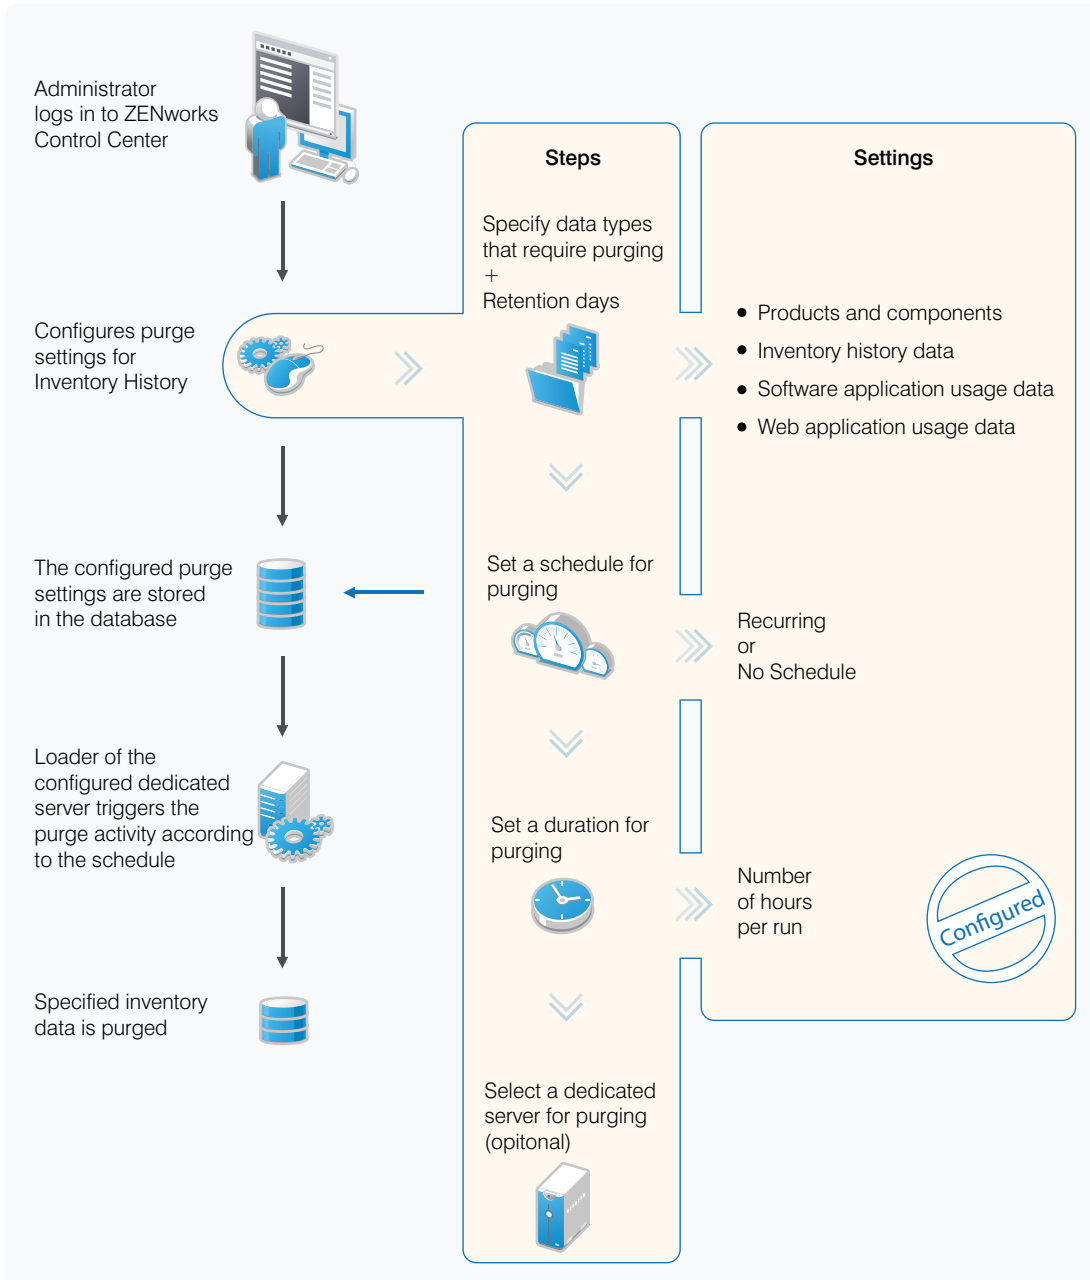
Administrator logs in to ZENworks Control Center

Configures purge settings for Inventory History

The configured purge settings are stored in the database

Loader of the configured dedicated server triggers the purge activity according to the schedule

Specified inventory data is purged

Steps

Specify data types that require purging
+
Retention days

Set a schedule for purging

Set a duration for purging

Select a dedicated server for purging (opitonal)

Settings

- Products and components
- Inventory history data
- Software application usage data
- Web application usage data

Recurring
or
No Schedule

Number of hours per run

Configured